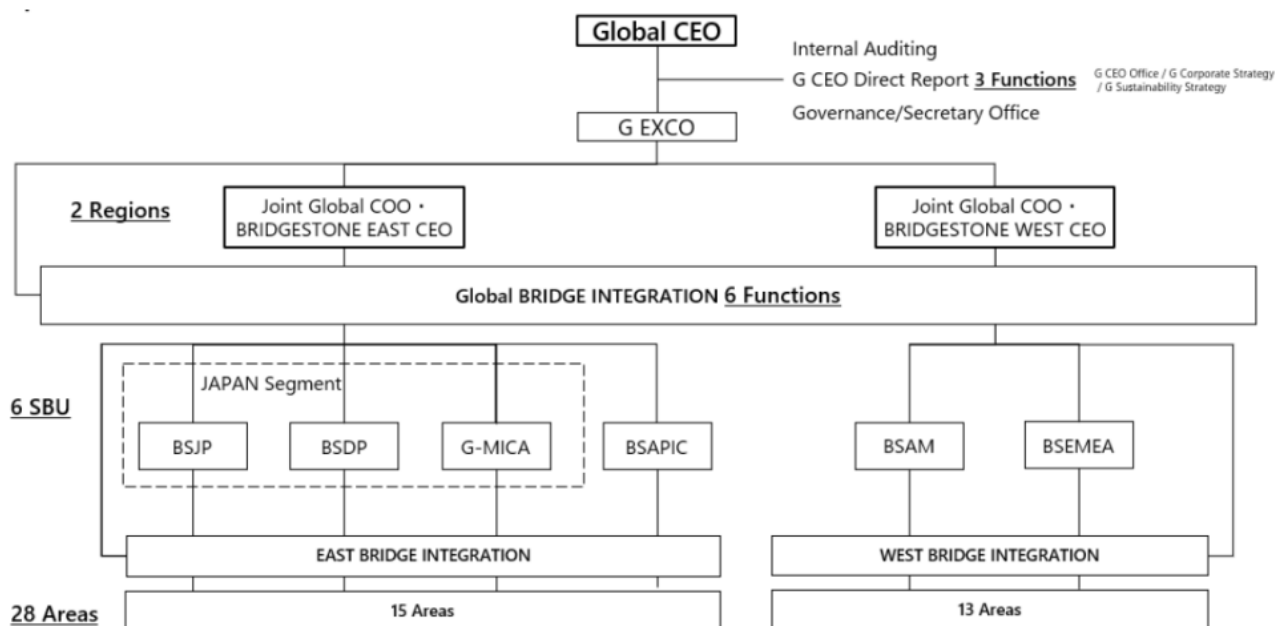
Global CEO

Internal Auditing

G CEO Direct Report 3 Functions G CEO Office / G Corporate Strategy / G Sustainability Strategy

Governance/Secretary Office

G EXCO

2 Regions

Joint Global COO・BRIDGESTONE EAST CEO

Joint Global COO・BRIDGESTONE WEST CEO

Global BRIDGE INTEGRATION 6 Functions

6 SBU

JAPAN Segment

BSJP

BSDP

G-MICA

BSAPIC

BSAM

BSEMEA

EAST BRIDGE INTEGRATION

WEST BRIDGE INTEGRATION

28 Areas

15 Areas

13 Areas